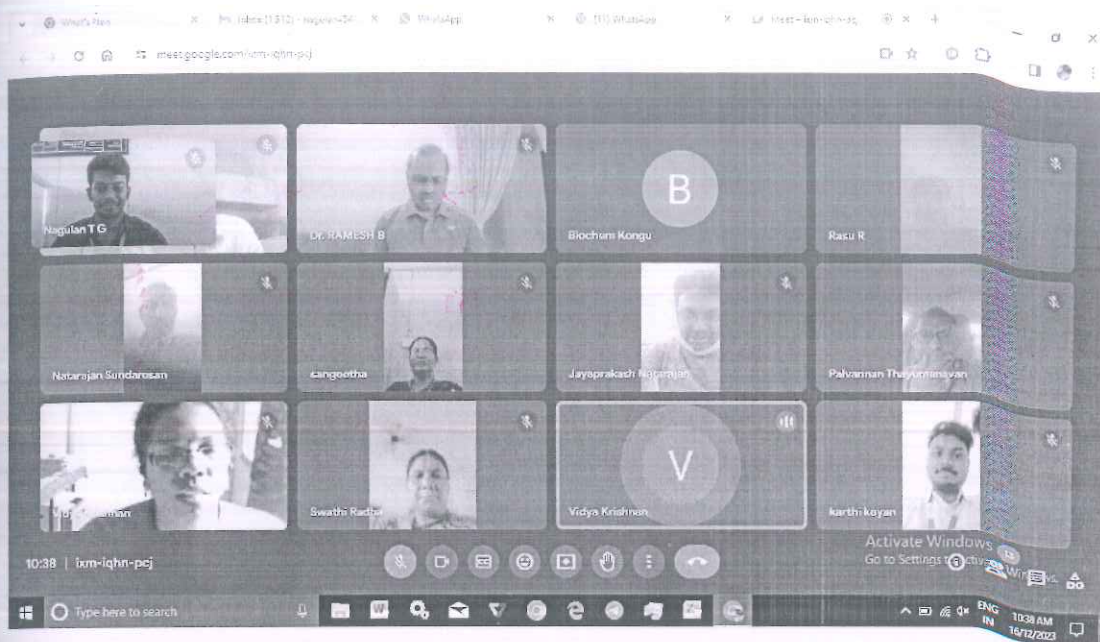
What's New × Inbox (1312) - nagulan54 × WhatsApp × (11) WhatsApp × Meet – ixm-iqhn-pcj × +

meet.google.com/ixm-iqhn-pcj

Nagulan T G

Dr. RAMESH B

B
Biochum Kongu

Rasu R

Natarajan Sundaresan

sangeetha

Jayaprakash Natarajan

Palvannan Thayumanavan

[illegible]man

Swathi Radha

V
Vidya Krishnan

karthi keyan

10:38 | ixm-iqhn-pcj

Activate Windows
Go to Settings to activate Windows.

Type here to search

ENG IN 10:38 AM 16/12/2023